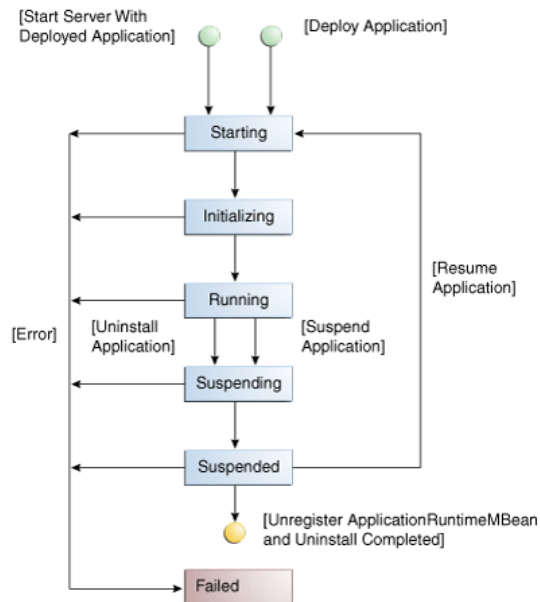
[Start Server With Deployed Application]

[Deploy Application]

Starting

Initializing

[Resume Application]

Running

[Error]

[Uninstall Application]

[Suspend Application]

Suspending

Suspended

[Unregister ApplicationRuntimeMBean and Uninstall Completed]

Failed